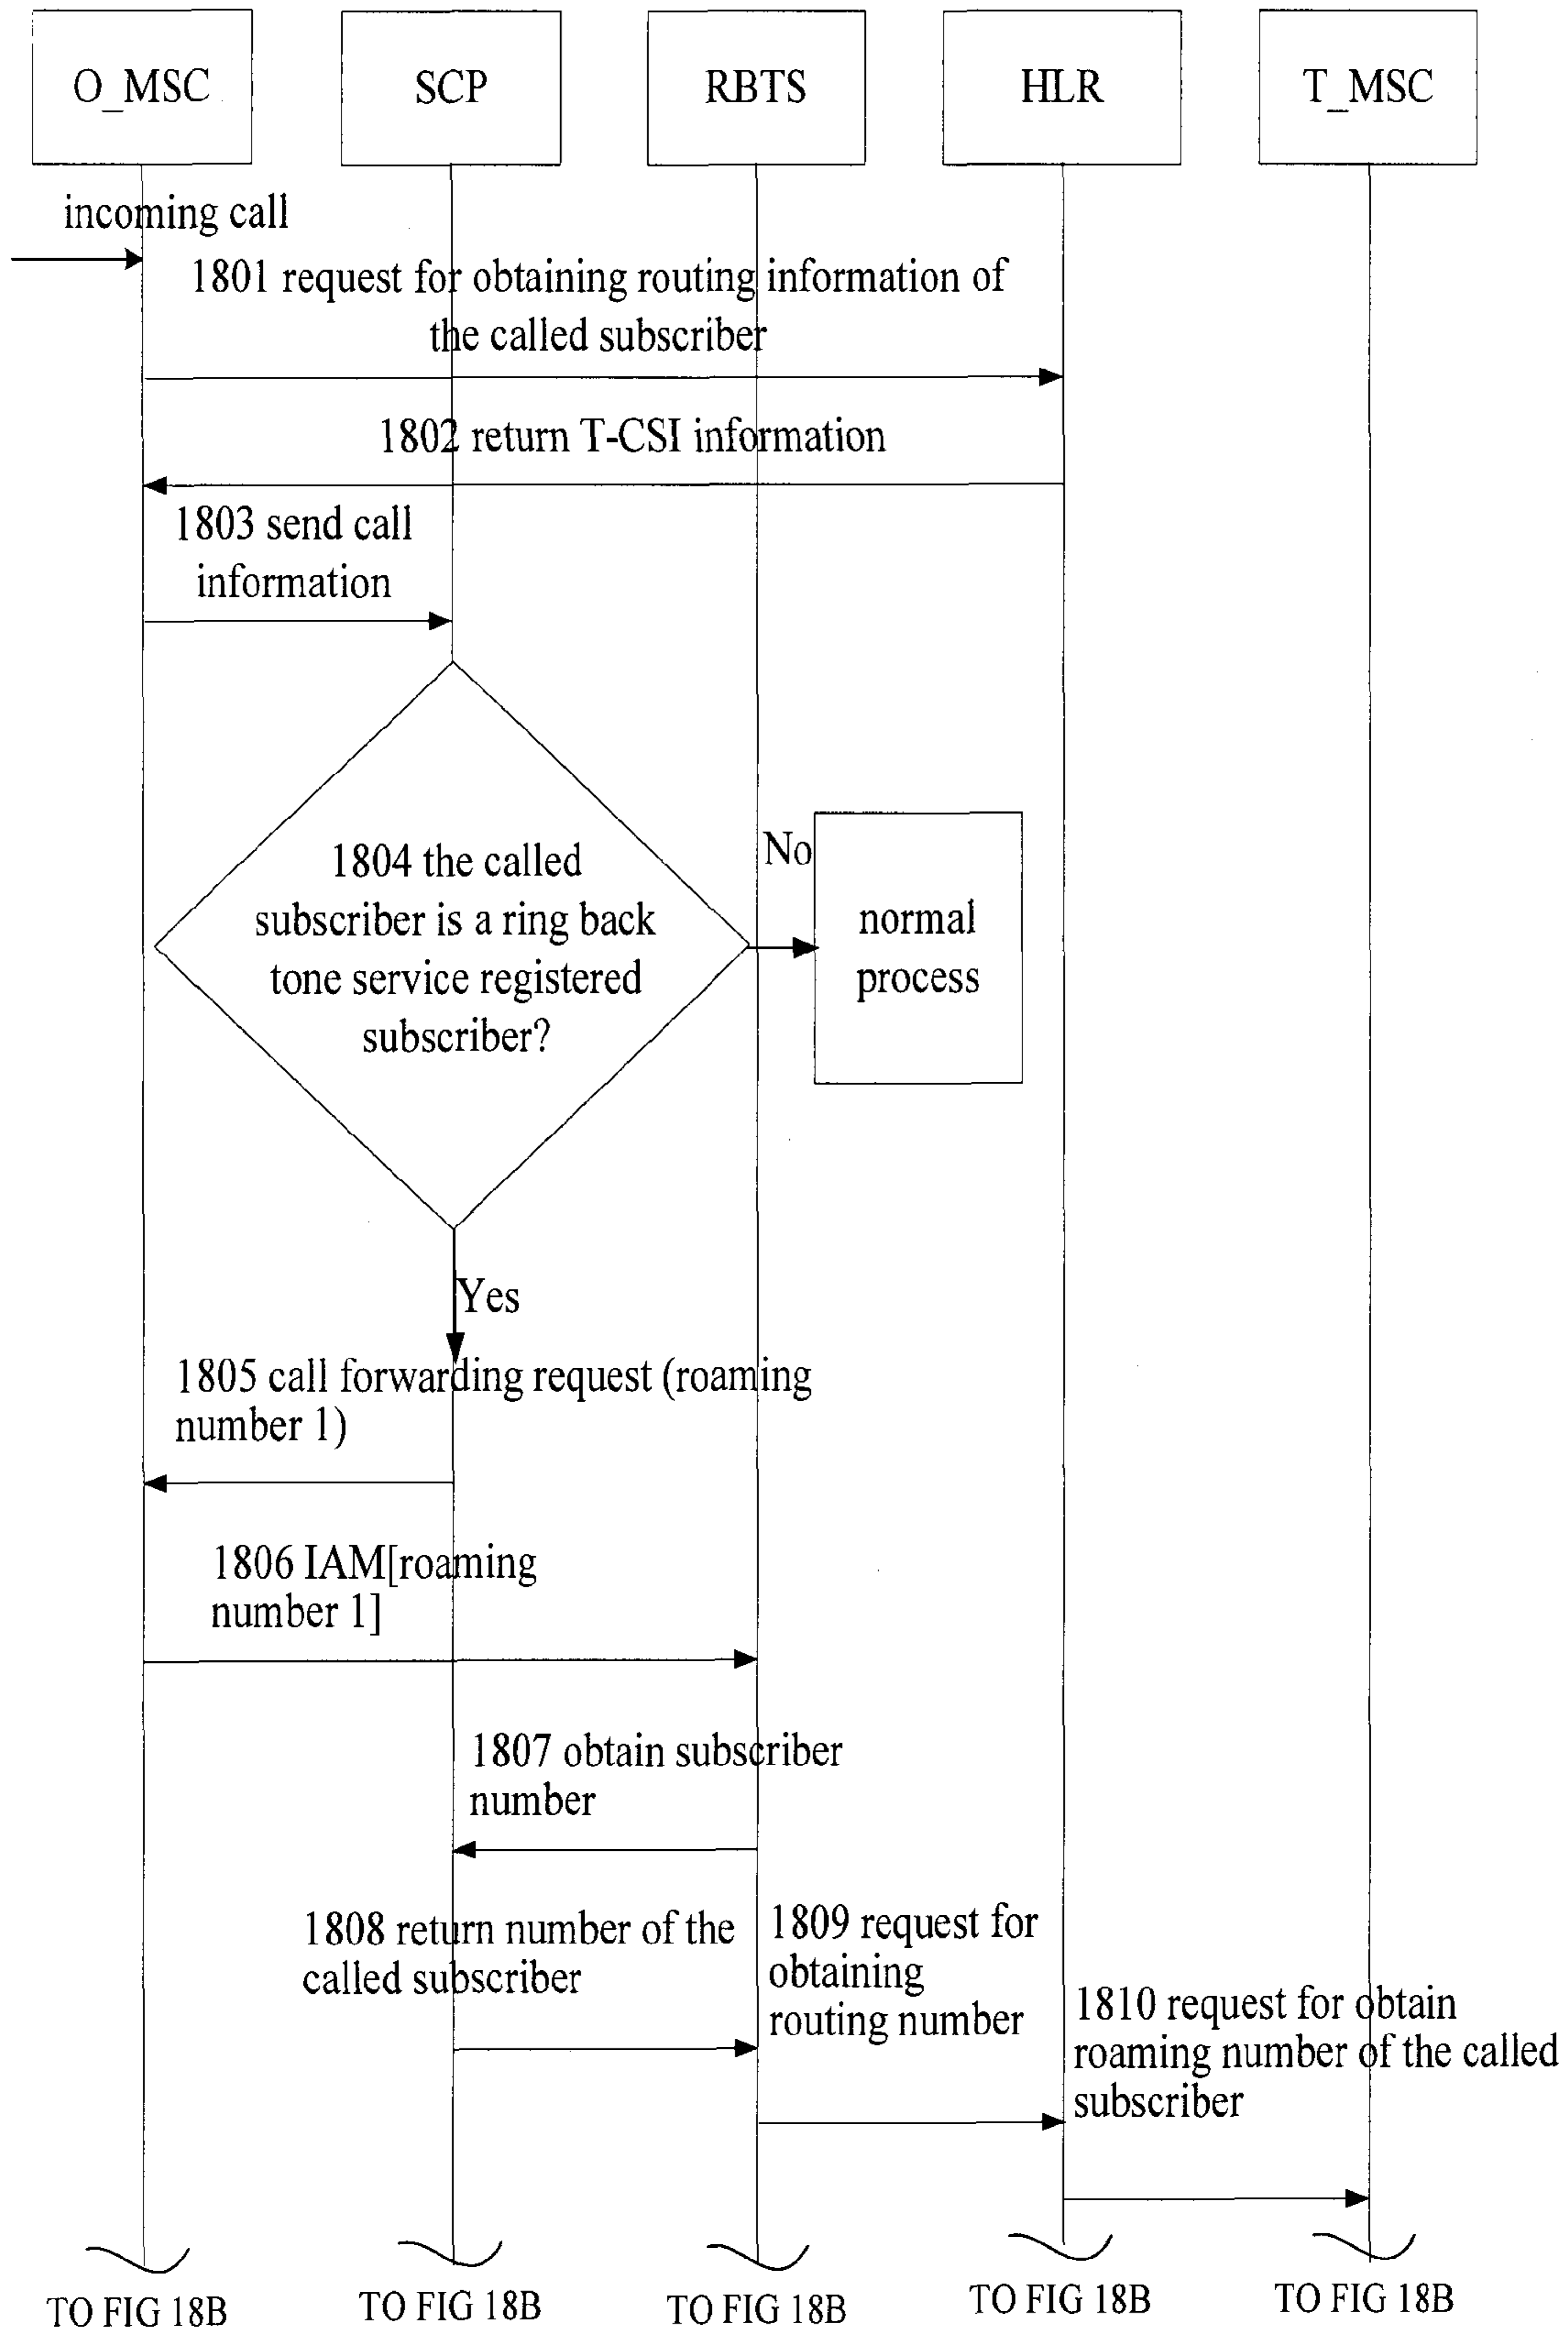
O_MSC

SCP

RBTS

HLR

T_MSC

incoming call

1801 request for obtaining routing information of the called subscriber

1802 return T-CSI information

1803 send call information

1804 the called subscriber is a ring back tone service registered subscriber?

No

normal process

Yes

1805 call forwarding request (roaming number 1)

1806 IAM[roaming number 1]

1807 obtain subscriber number

1808 return number of the called subscriber

1809 request for obtaining routing number

1810 request for obtain roaming number of the called subscriber

TO FIG 18B

TO FIG 18B

TO FIG 18B

TO FIG 18B

TO FIG 18B